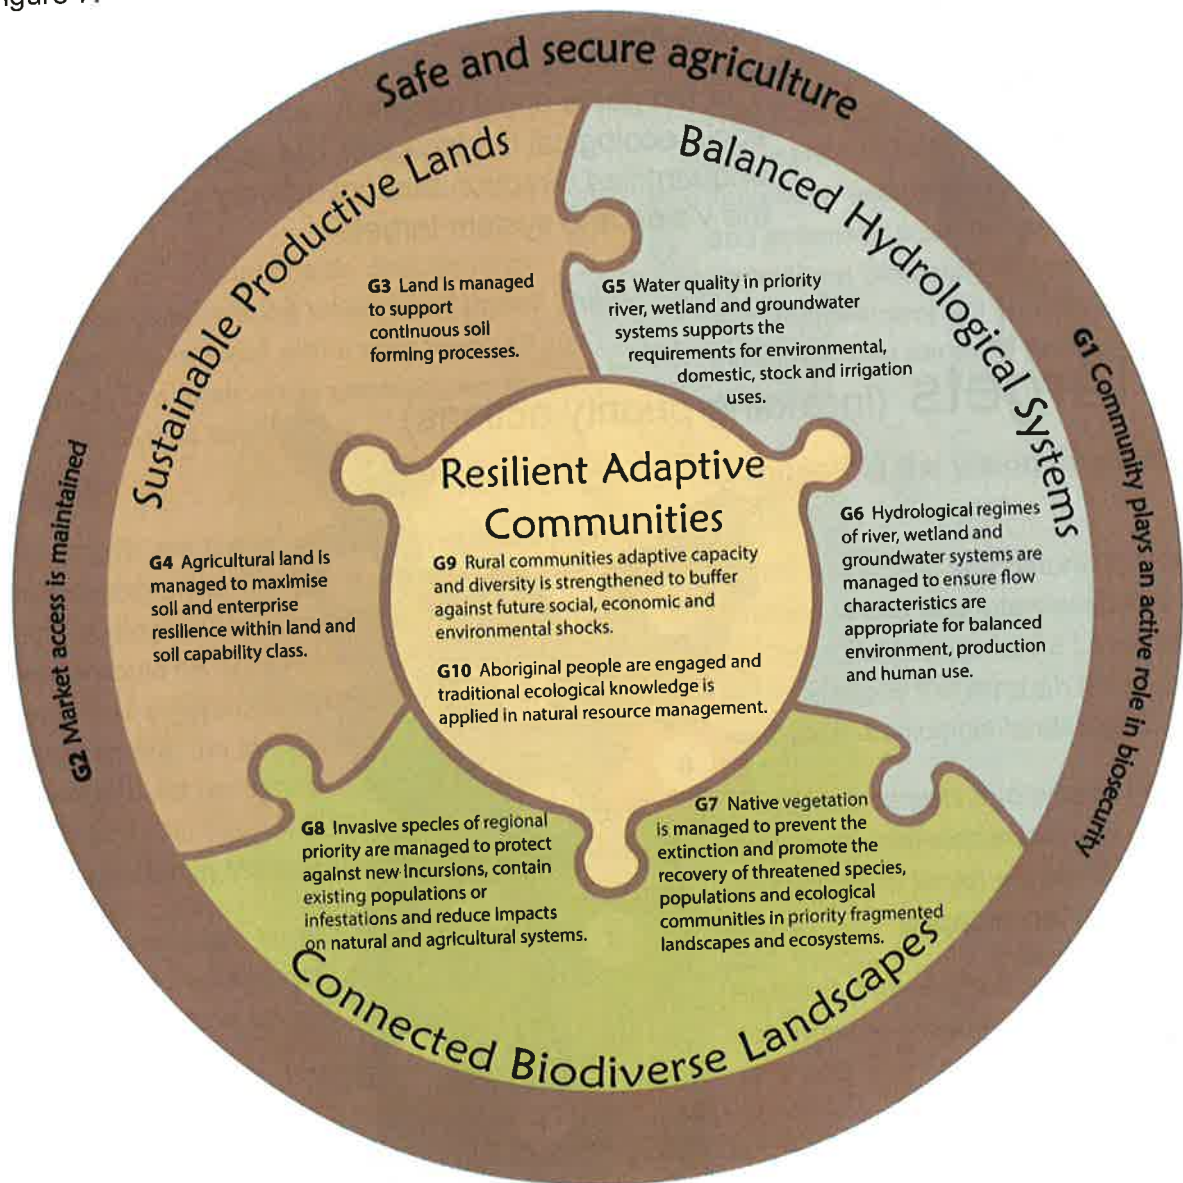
Figure 7.

Safe and secure agriculture

Sustainable Productive Lands

Balanced Hydrological Systems

G1 Community plays an active role in biosecurity

G2 Market access is maintained

G3 Land is managed to support continuous soil forming processes.

G5 Water quality in priority river, wetland and groundwater systems supports the requirements for environmental, domestic, stock and irrigation uses.

Resilient Adaptive Communities

G9 Rural communities adaptive capacity and diversity is strengthened to buffer against future social, economic and environmental shocks.

G10 Aboriginal people are engaged and traditional ecological knowledge is applied in natural resource management.

G4 Agricultural land is managed to maximise soil and enterprise resilience within land and soil capability class.

G6 Hydrological regimes of river, wetland and groundwater systems are managed to ensure flow characteristics are appropriate for balanced environment, production and human use.

G8 Invasive species of regional priority are managed to protect against new incursions, contain existing populations or infestations and reduce impacts on natural and agricultural systems.

G7 Native vegetation is managed to prevent the extinction and promote the recovery of threatened species, populations and ecological communities in priority fragmented landscapes and ecosystems.

Connected Biodiverse Landscapes